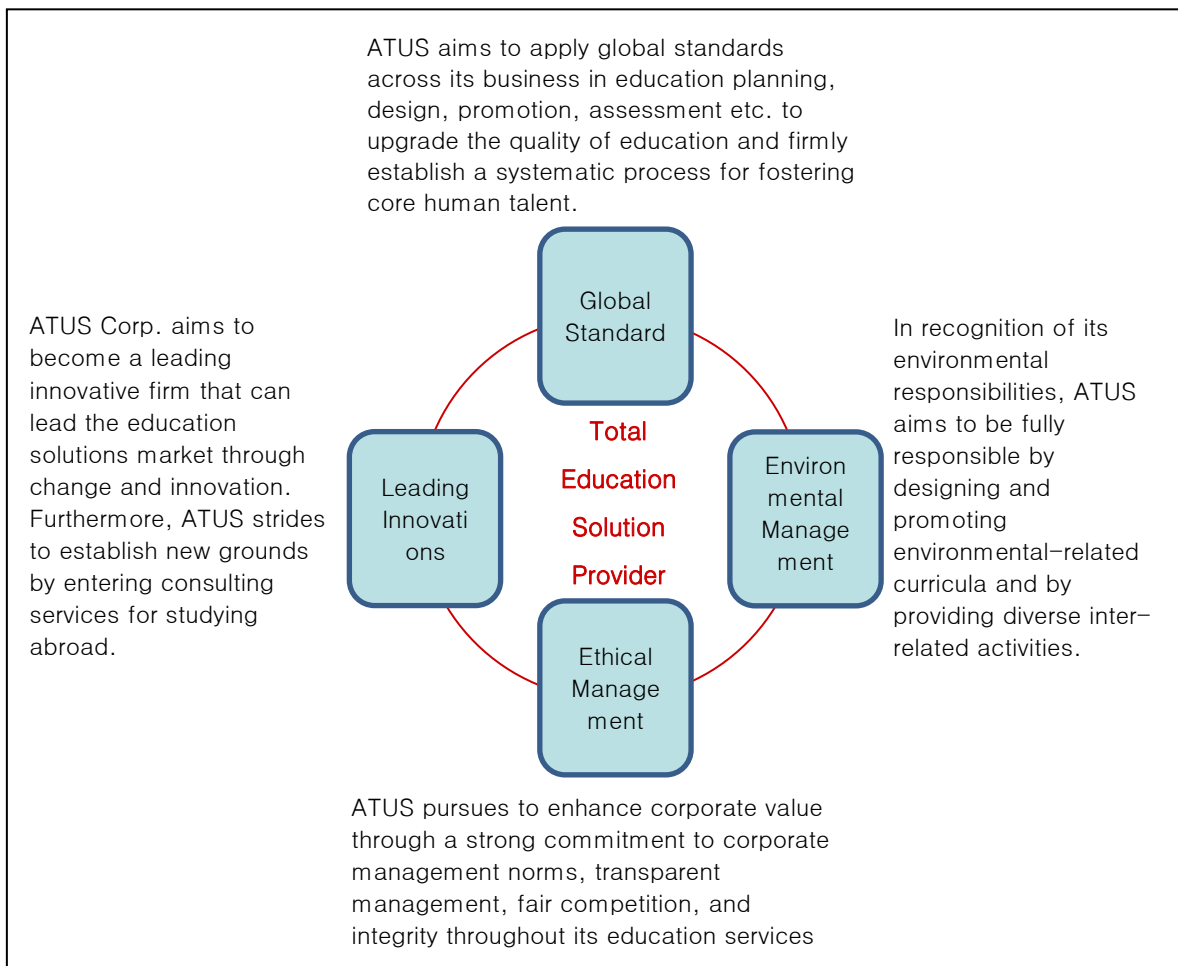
ATUS aims to apply global standards across its business in education planning, design, promotion, assessment etc. to upgrade the quality of education and firmly establish a systematic process for fostering core human talent.

ATUS Corp. aims to become a leading innovative firm that can lead the education solutions market through change and innovation. Furthermore, ATUS strides to establish new grounds by entering consulting services for studying abroad.

Global Standard

Leading Innovations

Total Education Solution Provider

Environmental Management

Ethical Management

In recognition of its environmental responsibilities, ATUS aims to be fully responsible by designing and promoting environmental-related curricula and by providing diverse inter-related activities.

ATUS pursues to enhance corporate value through a strong commitment to corporate management norms, transparent management, fair competition, and integrity throughout its education services